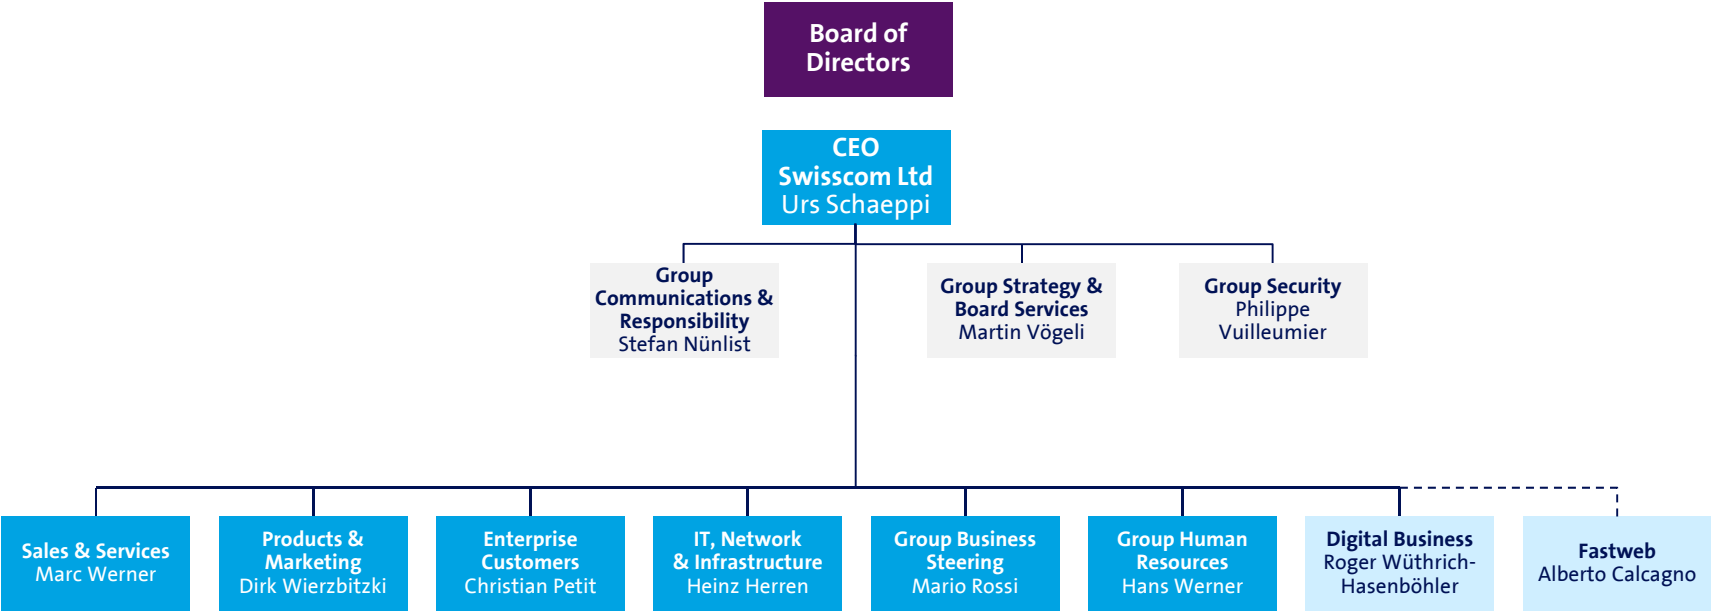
Board of Directors

CEO
Swisscom Ltd
Urs Schaeppi

Group Communications & Responsibility
Stefan Nünlist

Group Strategy & Board Services
Martin Vögeli

Group Security
Philippe Vuilleumier

Sales & Services
Marc Werner

Products & Marketing
Dirk Wierzbitzki

Enterprise Customers
Christian Petit

IT, Network & Infrastructure
Heinz Herren

Group Business Steering
Mario Rossi

Group Human Resources
Hans Werner

Digital Business
Roger Wüthrich-Hasenböhler

Fastweb
Alberto Calcagno